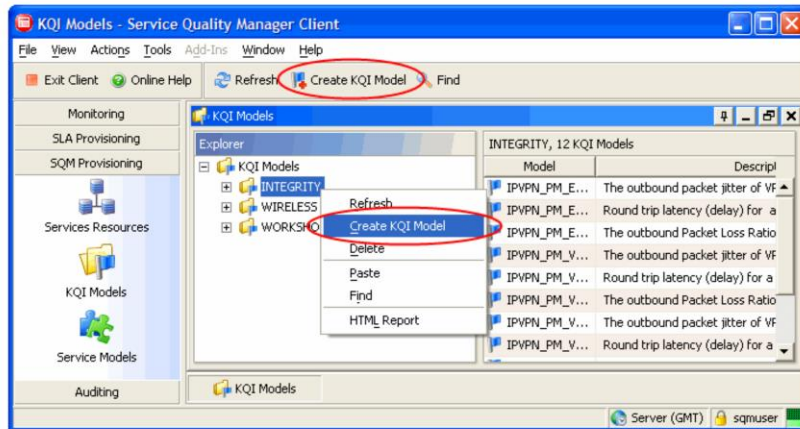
KQI Models - Service Quality Manager Client

File View Actions Tools Add-Ins Window Help

Exit Client Online Help Refresh Create KQI Model Find

Monitoring
SLA Provisioning
SQM Provisioning
Services Resources
KQI Models
Service Models
Auditing

KQI Models

Explorer
KQI Models
INTEGRITY
WIRELESS
WORKSHO

Refresh
Create KQI Model
Delete
Paste
Find
HTML Report

INTEGRITY, 12 KQI Models

| Model | Descripi |
|---|---|
| IPVPN_PM_E... | The outbound packet jitter of VF |
| IPVPN_PM_E... | Round trip latency (delay) for a |
| IPVPN_PM_E... | The outbound Packet Loss Ratio |
| IPVPN_PM_V... | The outbound packet jitter of VF |
| IPVPN_PM_V... | Round trip latency (delay) for a |
| IPVPN_PM_V... | The outbound Packet Loss Ratio |
| IPVPN_PM_V... | The outbound packet jitter of VF |
| IPVPN_PM_V... | Round trip latency (delay) for a |

KQI Models

Server (GMT) sqmuser